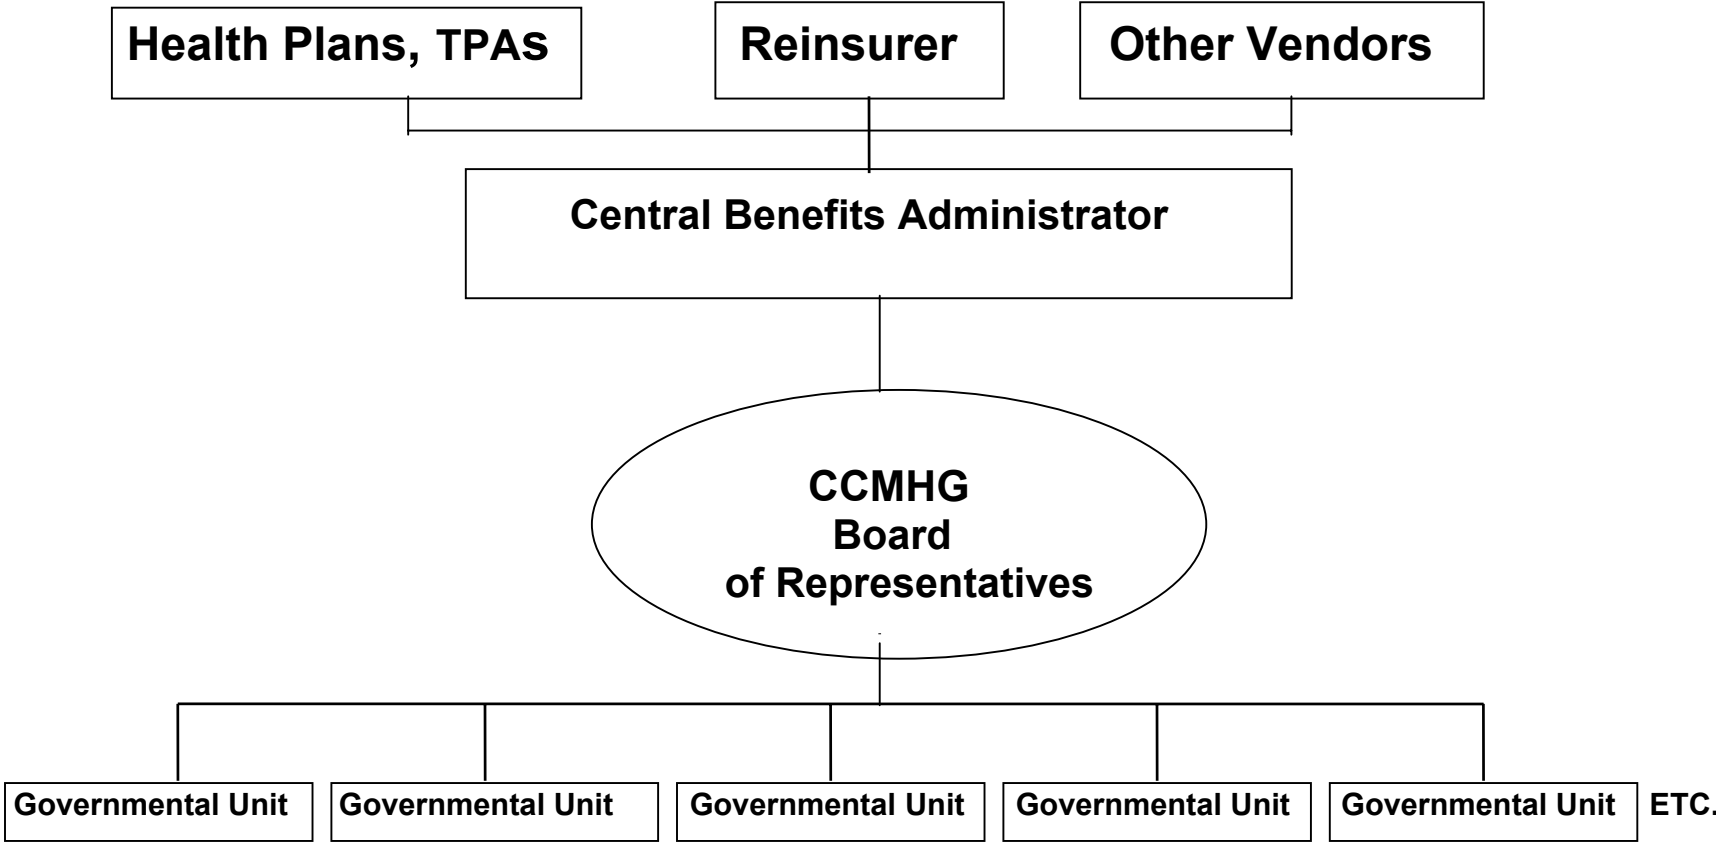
Health Plans, TPAS

Reinsurer

Other Vendors

Central Benefits Administrator

CCMHG
Board
of Representatives

Governmental Unit

Governmental Unit

Governmental Unit

Governmental Unit

Governmental Unit

ETC.